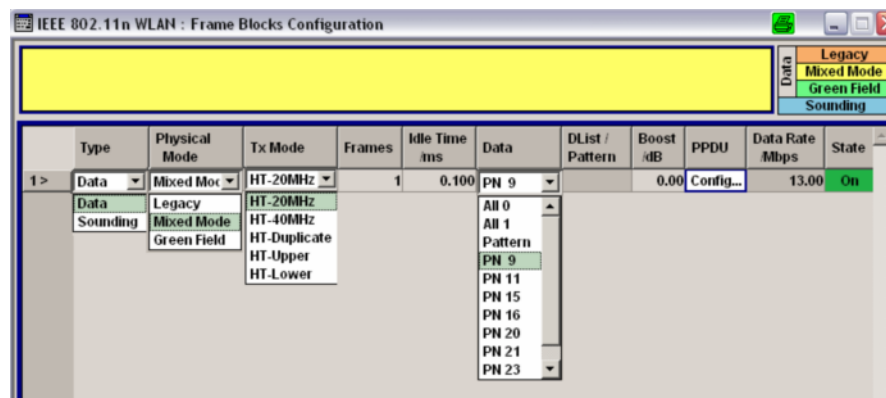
IEEE 802.11n WLAN : Frame Blocks Configuration

Data
Legacy
Mixed Mode
Green Field
Sounding

| | Type | Physical Mode | Tx Mode | Frames | Idle Time /ms | Data | DList / Pattern | Boost /dB | PPDU | Data Rate /Mbps | State |
|---|---|---|---|---|---|---|---|---|---|---|---|
| 1 > | Data | Mixed Moc | HT-20MHz | 1 | 0.100 | PN 9 | | 0.00 | Config... | 13.00 | On |

Data
Sounding

Legacy
Mixed Mode
Green Field

HT-20MHz
HT-40MHz
HT-Duplicate
HT-Upper
HT-Lower

All 0
All 1
Pattern
PN 9
PN 11
PN 15
PN 16
PN 20
PN 21
PN 23